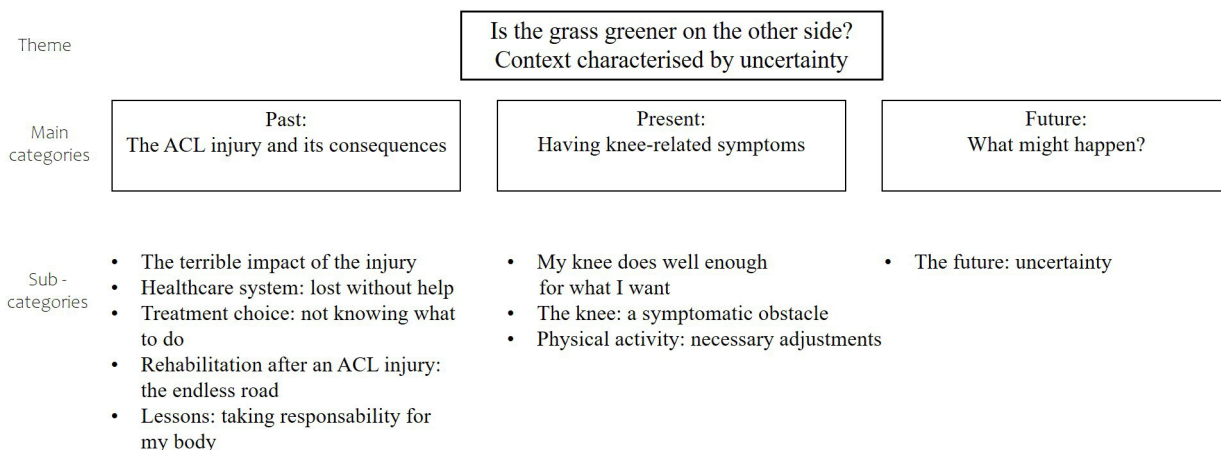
Theme

Is the grass greener on the other side?
Context characterised by uncertainty

Main categories

Past:
The ACL injury and its consequences

Present:
Having knee-related symptoms

Future:
What might happen?

Sub - categories

- The terrible impact of the injury
- Healthcare system: lost without help
- Treatment choice: not knowing what to do
- Rehabilitation after an ACL injury: the endless road
- Lessons: taking responsability for my body

- My knee does well enough for what I want
- The knee: a symptomatic obstacle
- Physical activity: necessary adjustments

- The future: uncertainty